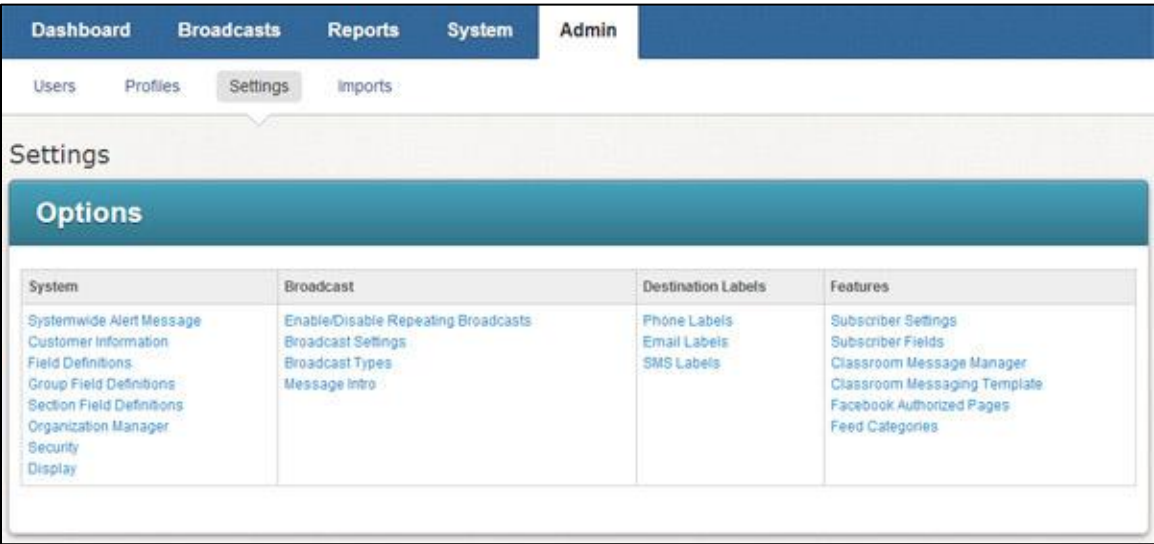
Dashboard Broadcasts Reports System Admin

Users Profiles Settings Imports

Settings

Options

| System | Broadcast | Destination Labels | Features |
|---|---|---|---|
| Systemwide Alert Message<br>Customer Information<br>Field Definitions<br>Group Field Definitions<br>Section Field Definitions<br>Organization Manager<br>Security<br>Display | Enable/Disable Repeating Broadcasts<br>Broadcast Settings<br>Broadcast Types<br>Message Intro | Phone Labels<br>Email Labels<br>SMS Labels | Subscriber Settings<br>Subscriber Fields<br>Classroom Message Manager<br>Classroom Messaging Template<br>Facebook Authorized Pages<br>Feed Categories |